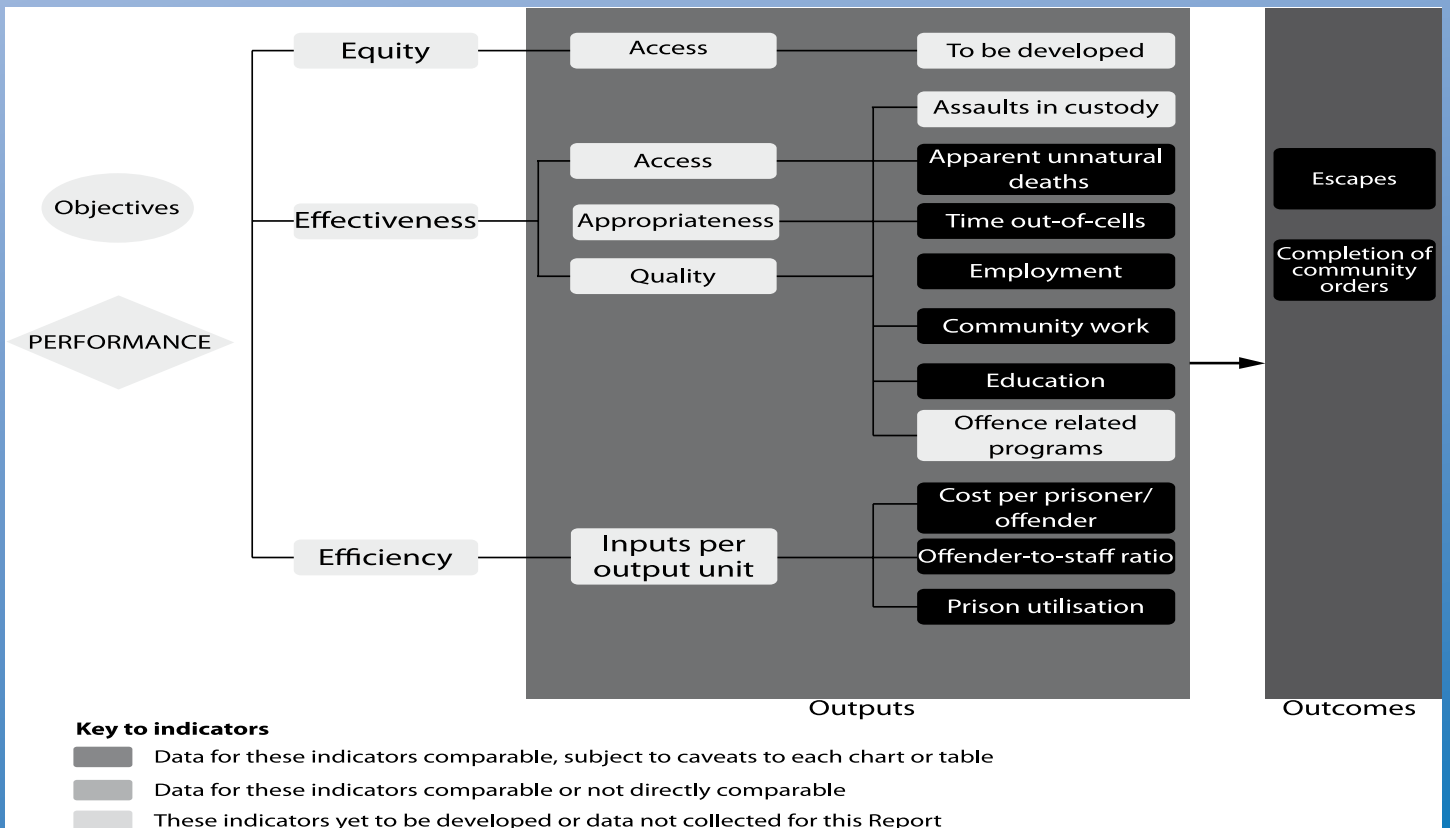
Objectives

PERFORMANCE

Equity

Access

To be developed

Effectiveness

Access

Appropriateness

Quality

Assaults in custody

Apparent unnatural deaths

Time out-of-cells

Employment

Community work

Education

Offence related programs

Efficiency

Inputs per output unit

Cost per prisoner/ offender

Offender-to-staff ratio

Prison utilisation

Escapes

Completion of community orders

Outputs

Outcomes

**Key to indicators**

Data for these indicators comparable, subject to caveats to each chart or table

Data for these indicators comparable or not directly comparable

These indicators yet to be developed or data not collected for this Report